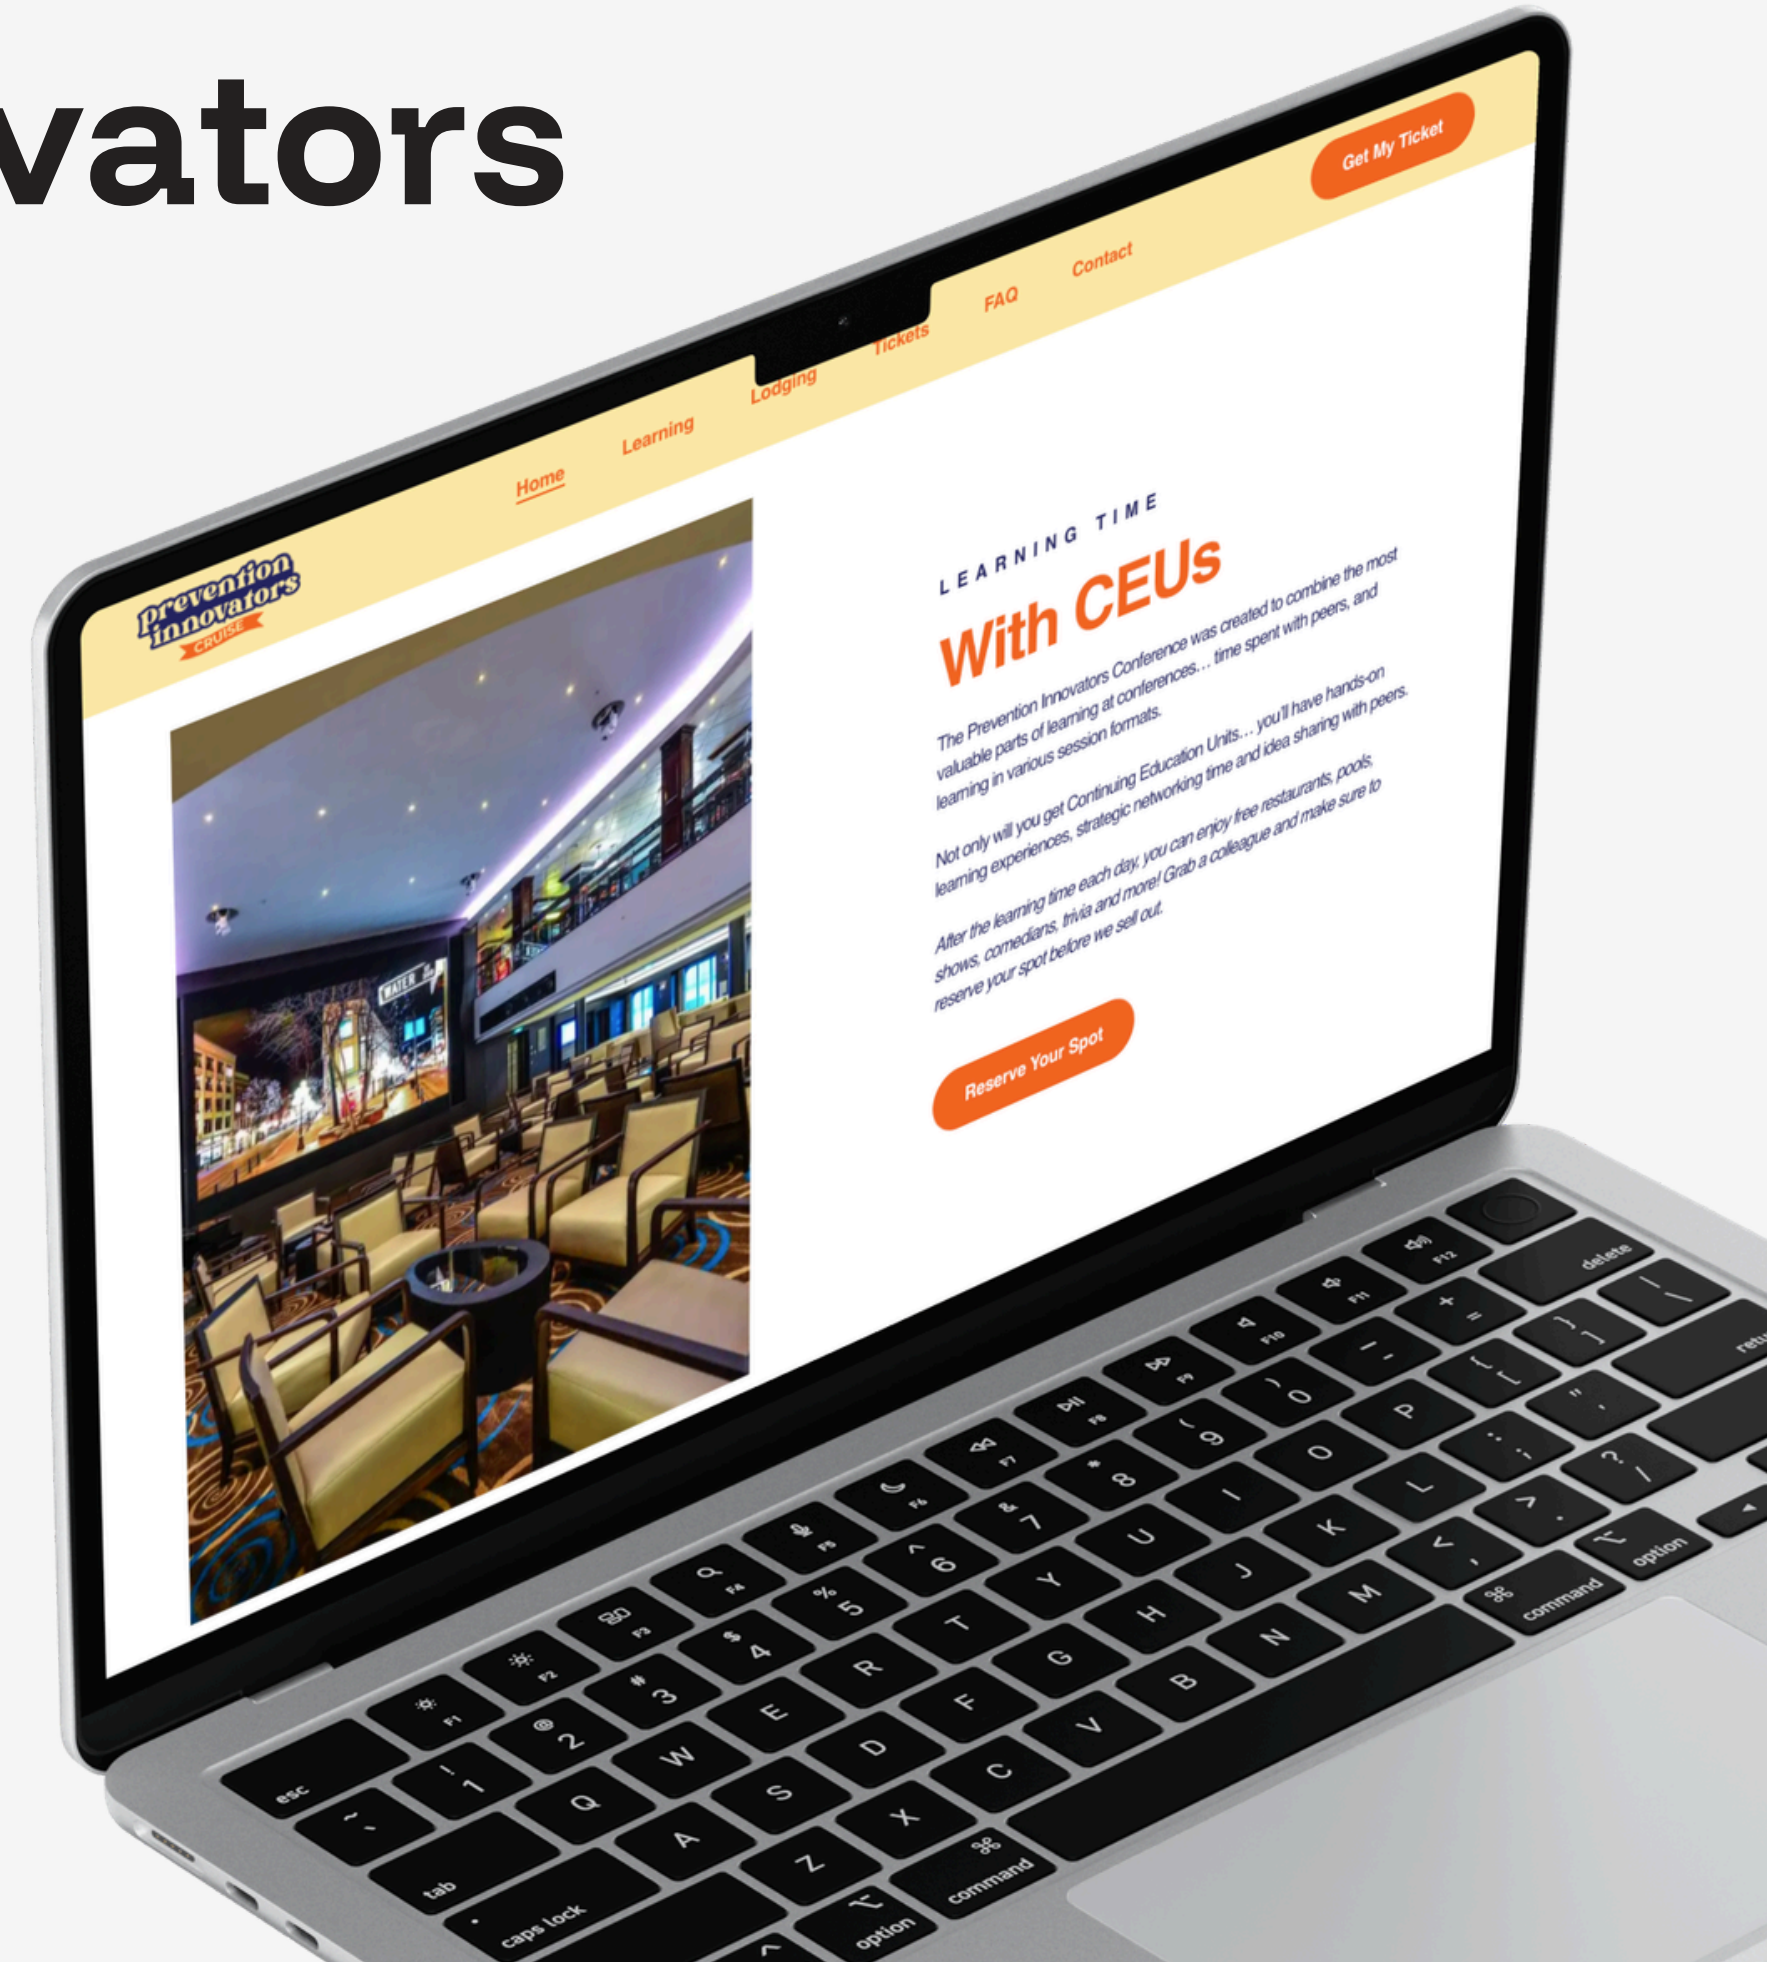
vators

prevention innovators CRUISE

Home Learning Lodging Tickets FAQ Contact

Get My Ticket

LEARNING TIME

With CEUs

The Prevention Innovators Conference was created to combine the most valuable parts of learning at conferences… time spent with peers, and learning in various session formats.

Not only will you get Continuing Education Units… you'll have hands-on learning experiences, strategic networking time and idea sharing with peers.

After the learning time each day, you can enjoy free restaurants, pools, shows, comedians, trivia and more! Grab a colleague and make sure to reserve your spot before we sell out.

Reserve Your Spot

esc F1 F2 F3 F4 F5 F6 F7 F8 F9 F10 F11 F12 delete
~ ` ! 1 @ 2 # 3 $ 4 % 5 ^ 6 & 7 * 8 ( 9 ) 0 _ - + =
tab Q W E R T Y U I O P { [ } ] | \
caps lock A S D F G H J K L : ; " ' retu
Z X C V B N M < , > . ? /
option command command option